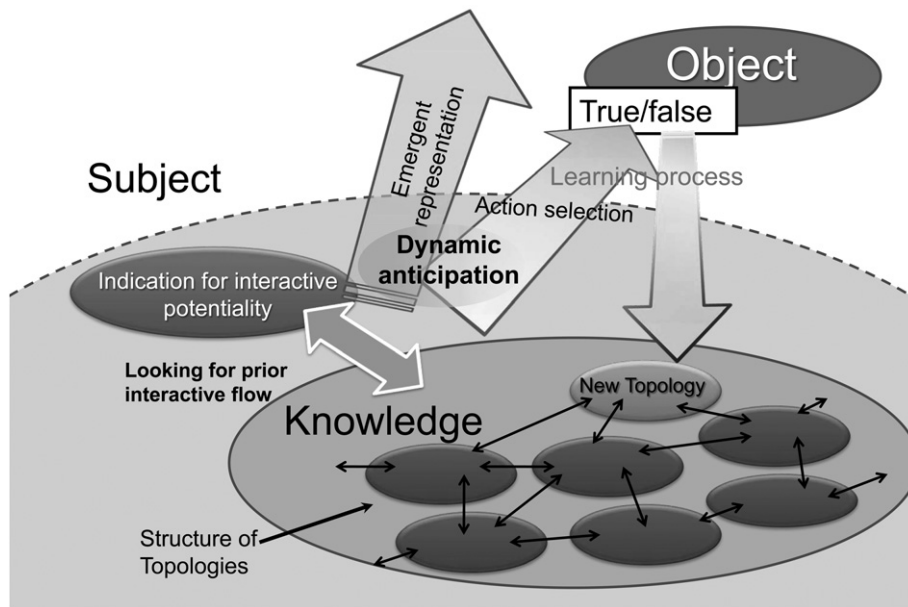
Object

True/false

Emergent representation

Subject

Learning process

Action selection

Dynamic anticipation

Indication for interactive potentiality

Looking for prior interactive flow

New Topology

Knowledge

Structure of Topologies